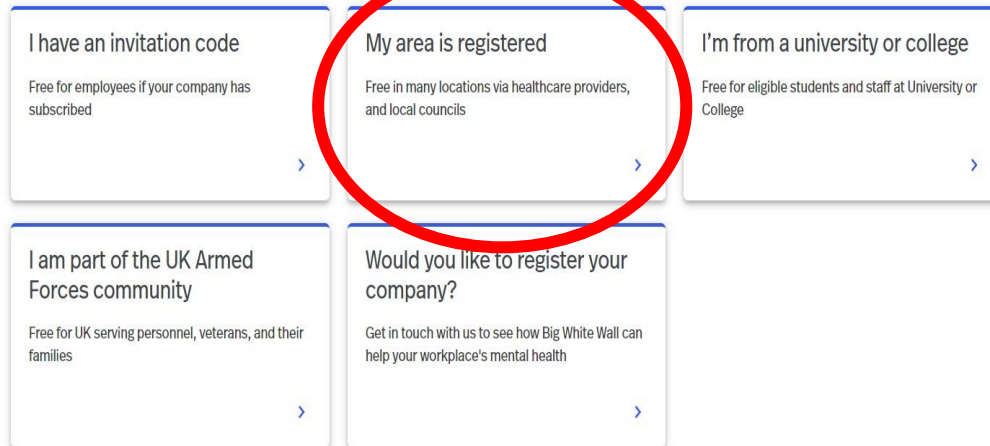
I have an invitation code

Free for employees if your company has subscribed

›

My area is registered

Free in many locations via healthcare providers, and local councils

›

I'm from a university or college

Free for eligible students and staff at University or College

›

I am part of the UK Armed Forces community

Free for UK serving personnel, veterans, and their families

›

Would you like to register your company?

Get in touch with us to see how Big White Wall can help your workplace's mental health

›